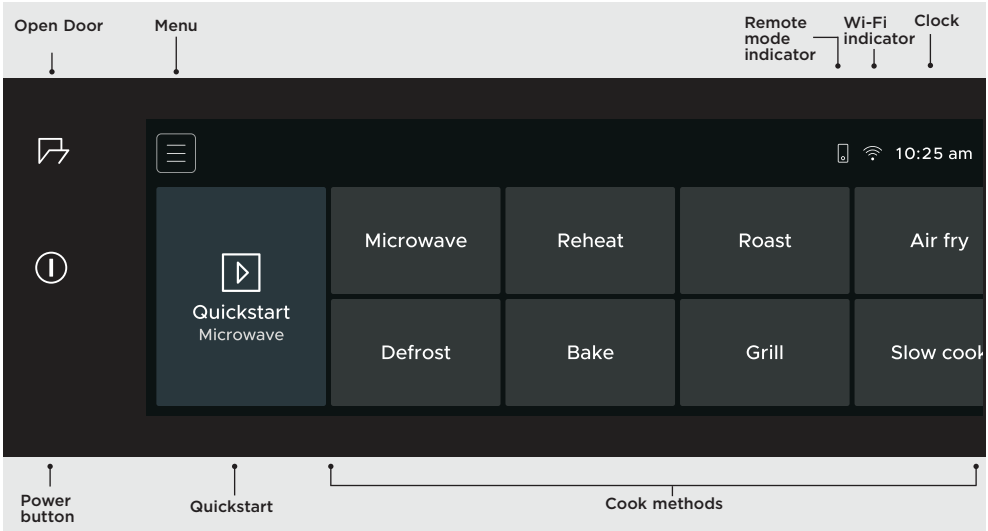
Open Door

Menu

Remote mode indicator

Wi-Fi indicator

Clock

10:25 am

Microwave

Reheat

Roast

Air fry

Quickstart
Microwave

Defrost

Bake

Grill

Slow cook

Power button

Quickstart

Cook methods